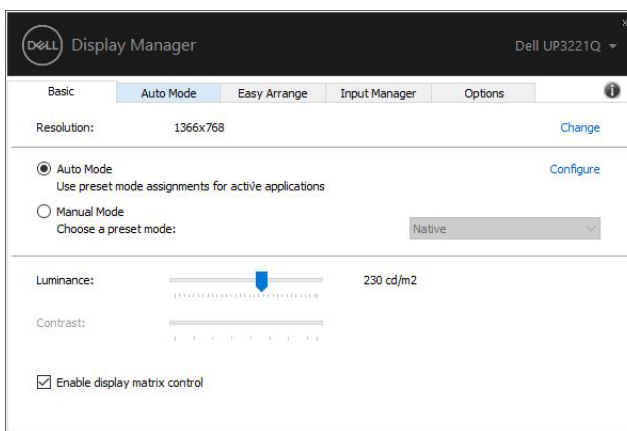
DELL Display Manager

Dell UP3221Q

Basic | Auto Mode | Easy Arrange | Input Manager | Options

Resolution: 1366x768 Change

Auto Mode
Use preset mode assignments for active applications

Configure

Manual Mode
Choose a preset mode:

Native

Luminance: 230 cd/m2

Contrast:

Enable display matrix control